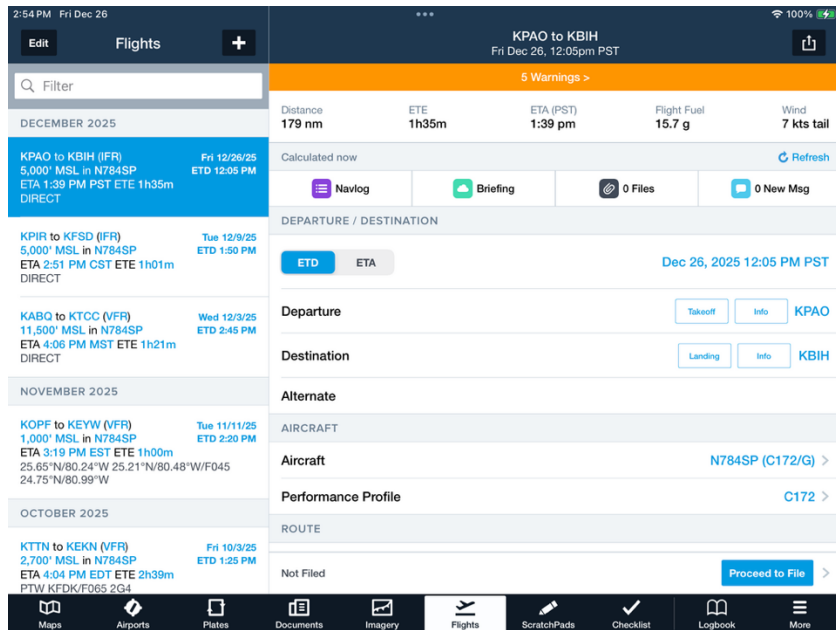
2:54 PM Fri Dec 26

100%

Edit

Flights

+

KPAO to KBIH
Fri Dec 26, 12:05pm PST

Filter

5 Warnings >

DECEMBER 2025

KPAO to KBIH (IFR)
5,000' MSL in N784SP
ETA 1:39 PM PST ETE 1h35m
DIRECT

Fri 12/26/25
ETD 12:05 PM

KPIR to KFSD (IFR)
5,000' MSL in N784SP
ETA 2:51 PM CST ETE 1h01m
DIRECT

Tue 12/9/25
ETD 1:50 PM

KABQ to KTCC (VFR)
11,500' MSL in N784SP
ETA 4:06 PM MST ETE 1h21m
DIRECT

Wed 12/3/25
ETD 2:45 PM

NOVEMBER 2025

KOPF to KEYW (VFR)
1,000' MSL in N784SP
ETA 3:19 PM EST ETE 1h00m
25.65°N/80.24°W 25.21°N/80.48°W/F045
24.75°N/80.99°W

Tue 11/11/25
ETD 2:20 PM

OCTOBER 2025

KTTN to KEKN (VFR)
2,700' MSL in N784SP
ETA 4:04 PM EDT ETE 2h39m
PTW KFDK/F065 2G4

Fri 10/3/25
ETD 1:25 PM

| Distance | ETE | ETA (PST) | Flight Fuel | Wind |
|---|---|---|---|---|
| 179 nm | 1h35m | 1:39 pm | 15.7 g | 7 kts tail |

Calculated now

Refresh

Navlog

Briefing

0 Files

0 New Msg

DEPARTURE / DESTINATION

ETD

ETA

Dec 26, 2025 12:05 PM PST

Departure

Takeoff

Info

KPAO

Destination

Landing

Info

KBIH

Alternate

AIRCRAFT

Aircraft

N784SP (C172/G) >

Performance Profile

C172 >

ROUTE

Not Filed

Proceed to File >

Maps

Airports

Plates

Documents

Imagery

Flights

ScratchPads

Checklist

Logbook

More